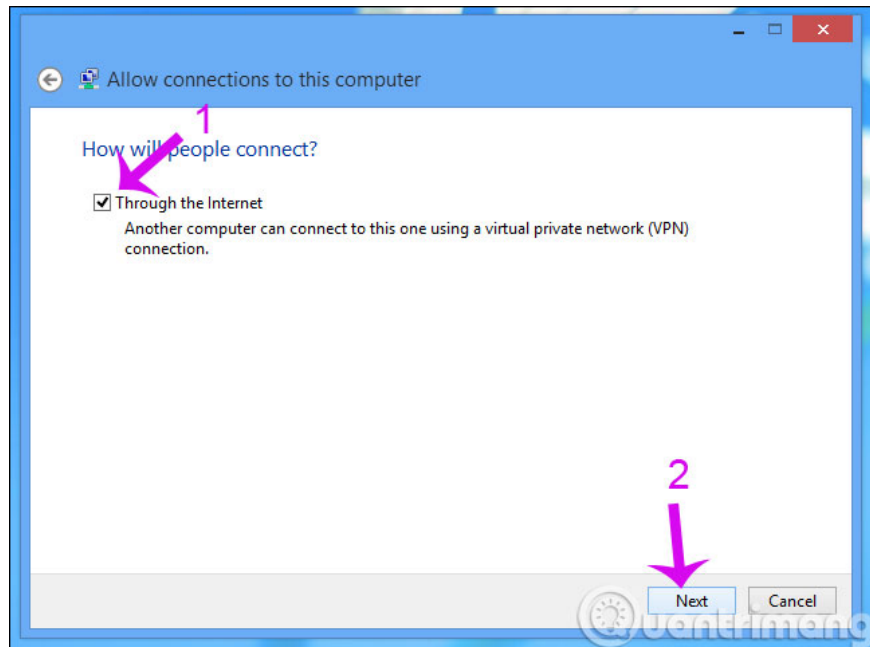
Allow connections to this computer

1

How will people connect?

Through the Internet

Another computer can connect to this one using a virtual private network (VPN) connection.

2

Next

Cancel

Quantrimang